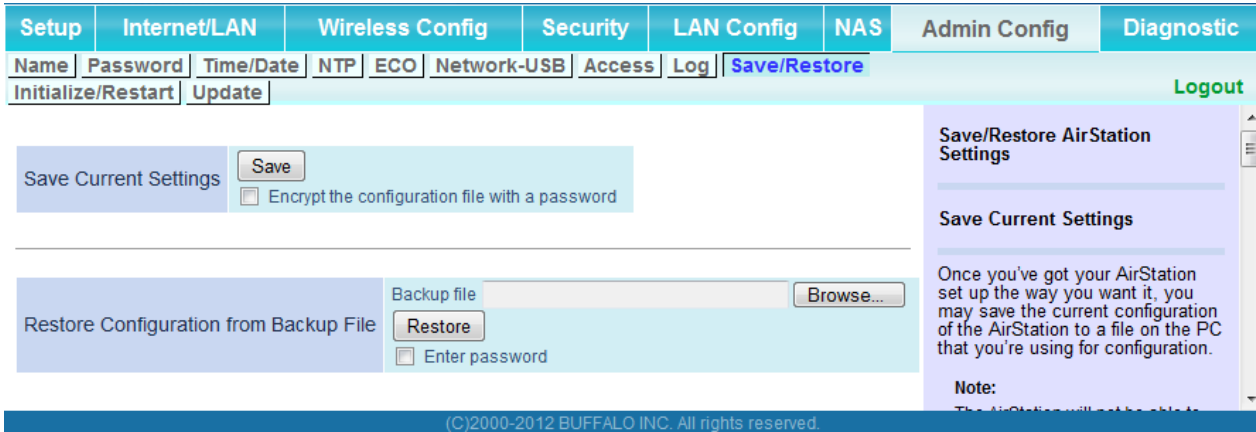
Setup | Internet/LAN | Wireless Config | Security | LAN Config | NAS | Admin Config | Diagnostic

Name | Password | Time/Date | NTP | ECO | Network-USB | Access | Log | Save/Restore

Initialize/Restart | Update

Logout

Save Current Settings

Save

Encrypt the configuration file with a password

Restore Configuration from Backup File

Backup file

Browse...

Restore

Enter password

Save/Restore AirStation Settings

Save Current Settings

Once you've got your AirStation set up the way you want it, you may save the current configuration of the AirStation to a file on the PC that you're using for configuration.

Note:

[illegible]

(C)2000-2012 BUFFALO INC. All rights reserved.